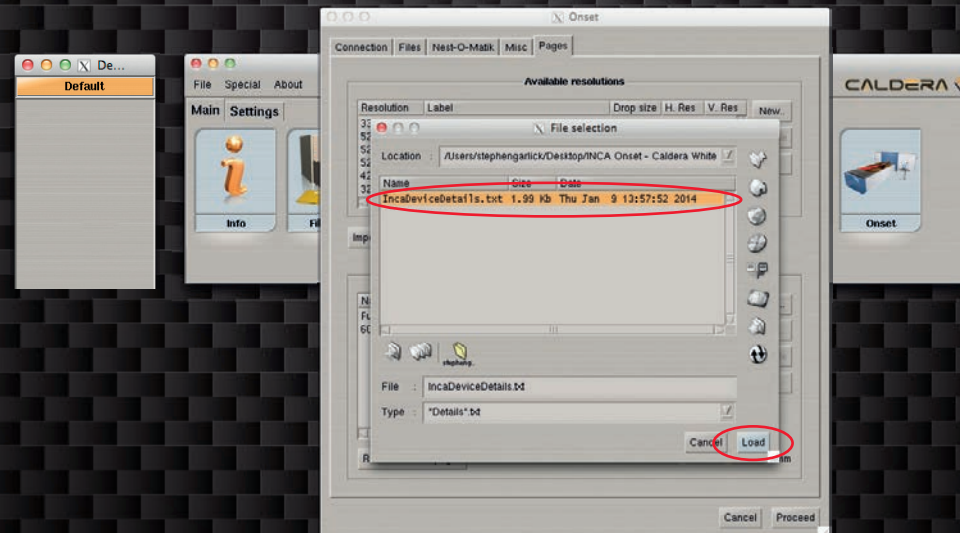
De...
Default

File Special About
Main Settings
Info
Fi

Onset
Connection Files Nest-O-Matik Misc Pages
Available resolutions
Resolution Label Drop size H. Res V. Res
New
33
52
52
52
42
32
Imp
N
Fu
60
R

CALDERA
Onset

File selection
Location : /Users/stephengarlick/Desktop/INCA Onset - Caldera White
Name Size Date
IncaDeviceDetails.txt 1.99 Kb Thu Jan 9 13:57:52 2014
stepheng..
File : IncaDeviceDetails.txt
Type : "Details".txt
Cancel Load

Cancel Proceed